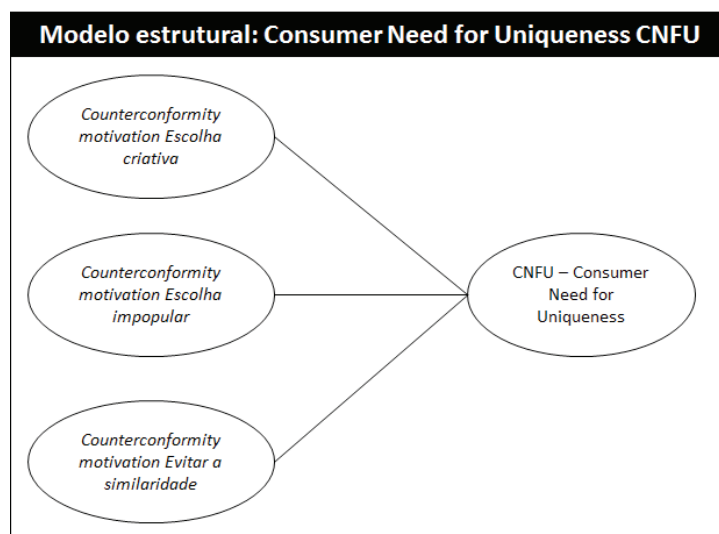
Modelo estrutural: Consumer Need for Uniqueness CNFU

Counterconformity motivation Escolha criativa

Counterconformity motivation Escolha impopular

Counterconformity motivation Evitar a similaridade

CNFU – Consumer Need for Uniqueness